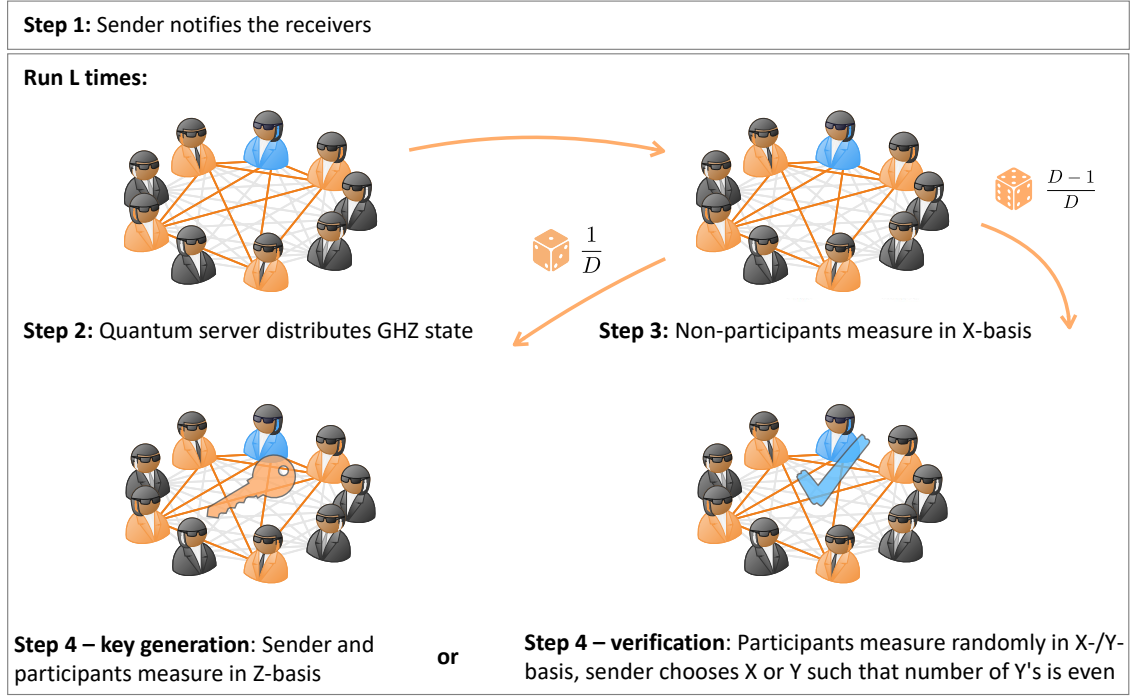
**Step 1:** Sender notifies the receivers

**Run L times:**

$\frac{D-1}{D}$

$\frac{1}{D}$

**Step 2:** Quantum server distributes GHZ state

**Step 3:** Non-participants measure in X-basis

**Step 4 – key generation**: Sender and participants measure in Z-basis

**or**

**Step 4 – verification**: Participants measure randomly in X-/Y-basis, sender chooses X or Y such that number of Y's is even